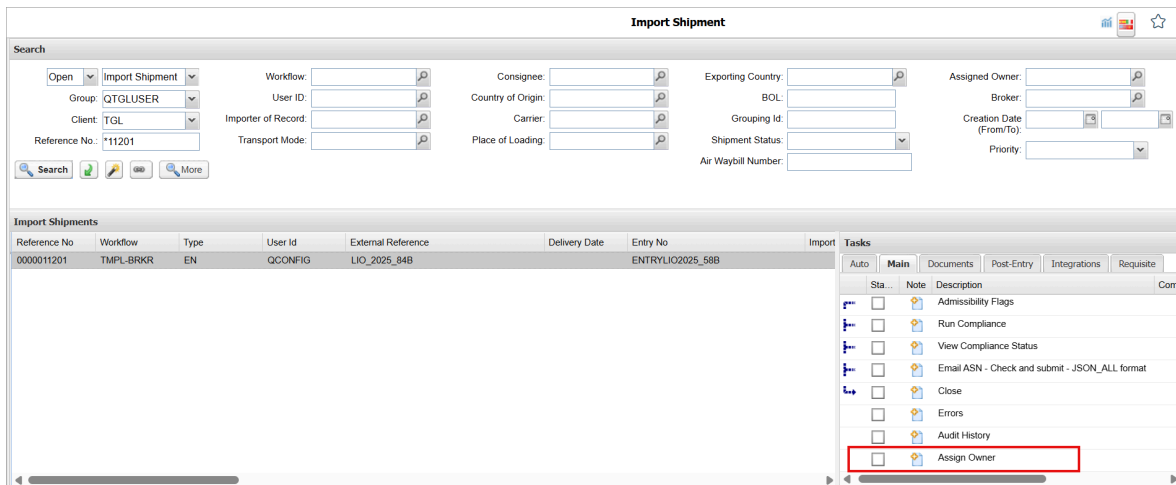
Import Shipment

Search

Open | Import Shipment
Group: QTGLUSER
Client: TGL
Reference No.: *11201

Search | More

Workflow:
User ID:
Importer of Record:
Transport Mode:

Consignee:
Country of Origin:
Carrier:
Place of Loading:

Exporting Country:
BOL:
Grouping Id:
Shipment Status:
Air Waybill Number:

Assigned Owner:
Broker:
Creation Date (From/To):
Priority:

Import Shipments

| Reference No | Workflow | Type | User Id | External Reference | Delivery Date | Entry No | Import |
|---|---|---|---|---|---|---|---|
| 0000011201 | TMPL-BRKR | EN | QCONFIG | LIO_2025_84B | | ENTRYLIO2025_58B | |

Tasks

Auto | Main | Documents | Post-Entry | Integrations | Requisite

| Sta... | Note | Description | Com |
|---|---|---|---|
| | | Admissibility Flags | |
| | | Run Compliance | |
| | | View Compliance Status | |
| | | Email ASN - Check and submit - JSON_ALL format | |
| | | Close | |
| | | Errors | |
| | | Audit History | |
| | | Assign Owner | |